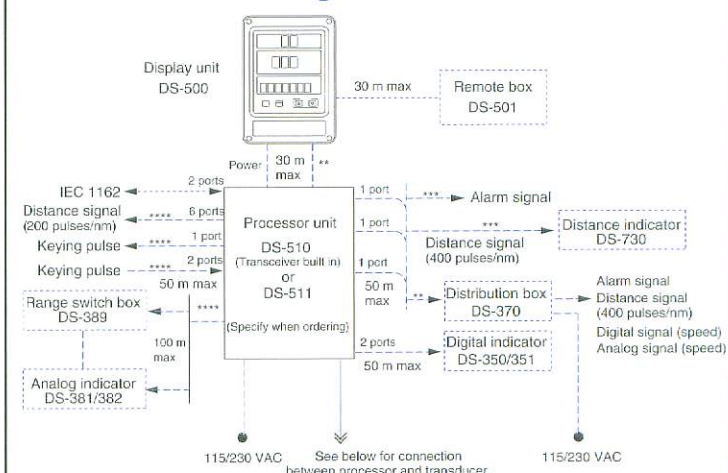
Display unit
DS-500

30 m max

Remote box
DS-501

Power

30 m
max

**

IEC 1162

2 ports

Distance signal
(200 pulses/nm)

****

6 ports

Keying pulse

****

1 port

Keying pulse

****

2 ports

50 m max

Range switch box
DS-389

****

100 m
max

Analog indicator
DS-381/382

Processor unit
DS-510
(Transceiver built in)
or
DS-511
(Specify when ordering)

1 port

***

Alarm signal

1 port

***

Distance indicator
DS-730

Distance signal
(400 pulses/nm)

1 port

50 m
max

**

Distribution box
DS-370

Alarm signal
Distance signal
(400 pulses/nm)
Digital signal (speed)
Analog signal (speed)

2 ports

50 m max

Digital indicator
DS-350/351

115/230 VAC

See below for connection
between processor and transducer

115/230 VAC